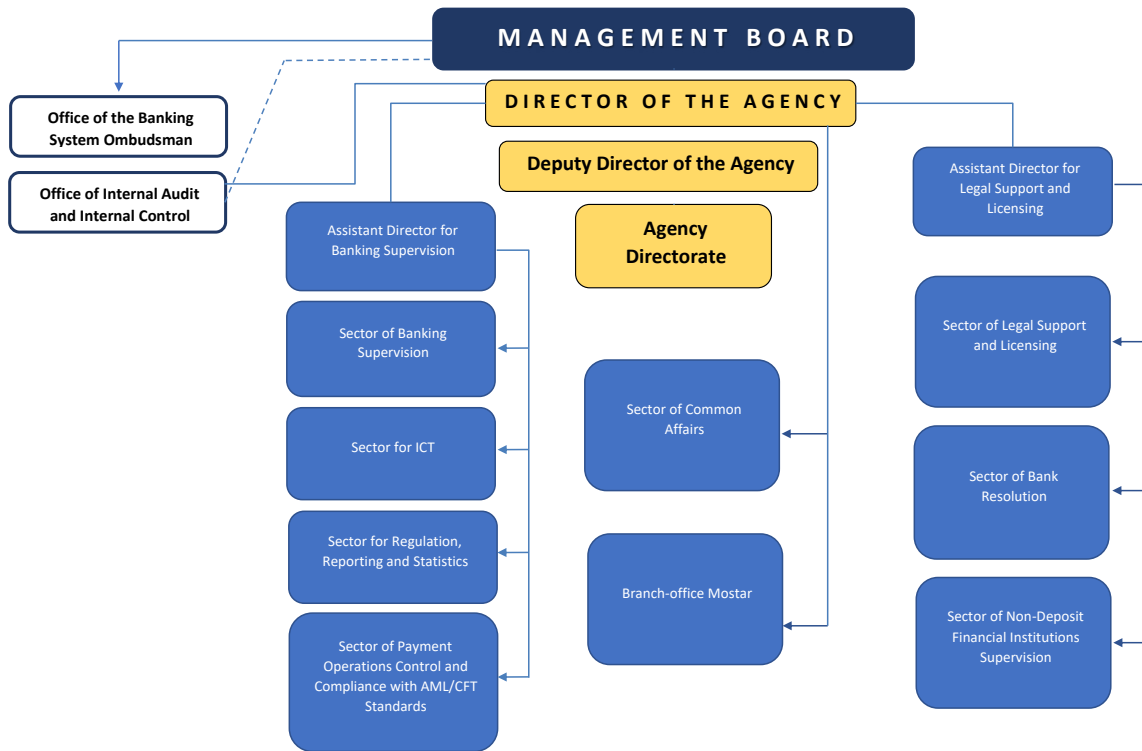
MANAGEMENT BOARD

Office of the Banking System Ombudsman

DIRECTOR OF THE AGENCY

Office of Internal Audit and Internal Control

Deputy Director of the Agency

Agency Directorate

Assistant Director for Banking Supervision

Sector of Banking Supervision

Sector for ICT

Sector for Regulation, Reporting and Statistics

Sector of Payment Operations Control and Compliance with AML/CFT Standards

Sector of Common Affairs

Branch-office Mostar

Assistant Director for Legal Support and Licensing

Sector of Legal Support and Licensing

Sector of Bank Resolution

Sector of Non-Deposit Financial Institutions Supervision